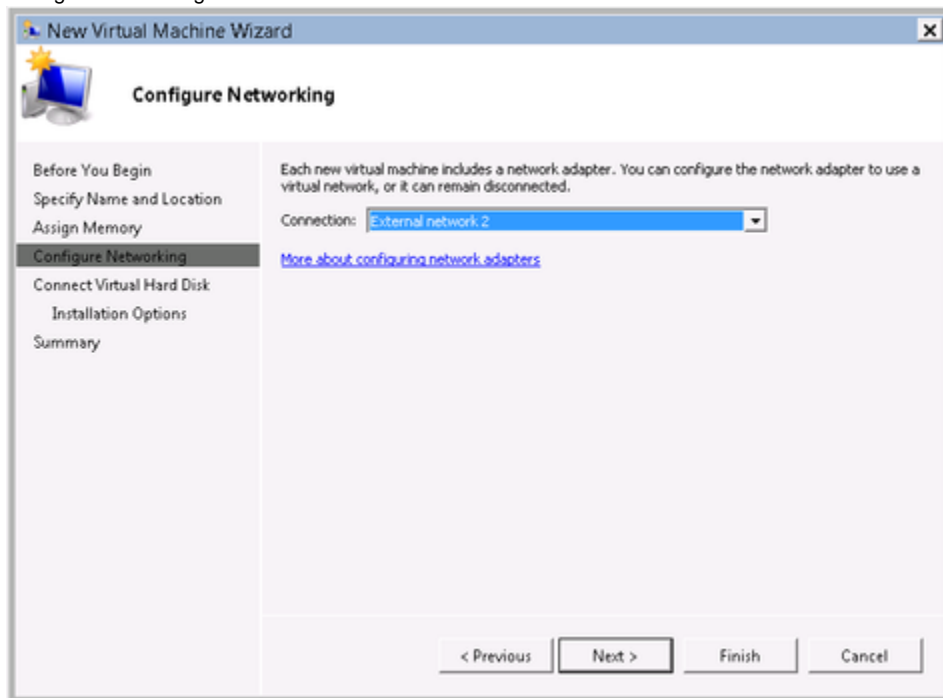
New Virtual Machine Wizard

Configure Networking

Before You Begin
Specify Name and Location
Assign Memory
Configure Networking
Connect Virtual Hard Disk
Installation Options
Summary

Each new virtual machine includes a network adapter. You can configure the network adapter to use a virtual network, or it can remain disconnected.

Connection: External network 2

More about configuring network adapters

< Previous
Next >
Finish
Cancel